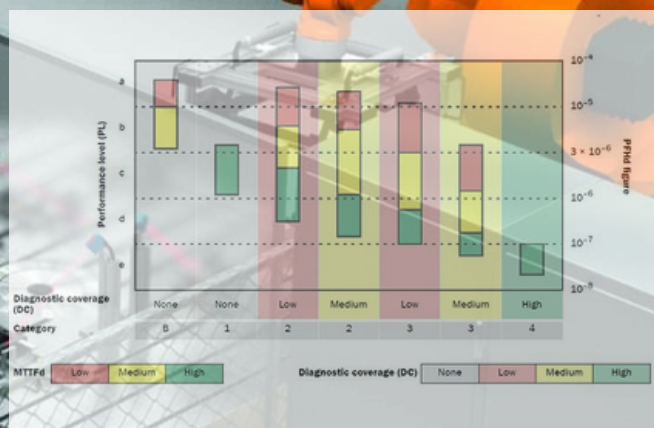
a
b
c
d
e

Performance level (PL)

$10^{-4}$
$10^{-5}$
$3 \times 10^{-6}$
$10^{-6}$
$10^{-7}$
$10^{-8}$

PFHd figure

| Diagnostic coverage (DC) | None | None | Low | Medium | Low | Medium | High |
|---|---|---|---|---|---|---|---|
| Category | B | 1 | 2 | 2 | 3 | 3 | 4 |

MTTFd Low Medium High

Diagnostic coverage (DC) None Low Medium High